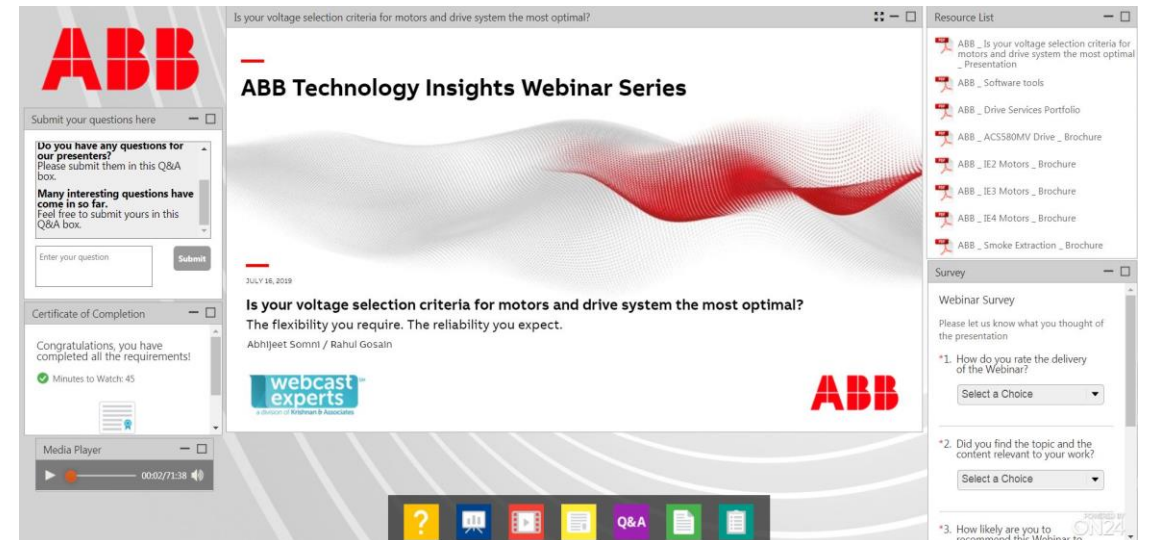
ABB

Submit your questions here

Do you have any questions for our presenters?
Please submit them in this Q&A box.

Many interesting questions have come in so far.
Feel free to submit yours in this Q&A box.

Enter your question

Submit

Certificate of Completion

Congratulations, you have completed all the requirements!

Minutes to Watch: 45

Media Player

00:02/71:38

Is your voltage selection criteria for motors and drive system the most optimal?

ABB Technology Insights Webinar Series

JULY 16, 2019

Is your voltage selection criteria for motors and drive system the most optimal?

The flexibility you require. The reliability you expect.

Abhijeet Somni / Rahul Gosain

webcast experts
a division of Krishnan & Associates

ABB

Q&A

Resource List

ABB _ Is your voltage selection criteria for motors and drive system the most optimal _ Presentation

ABB _ Software tools

ABB _ Drive Services Portfolio

ABB _ ACS580MV Drive _ Brochure

ABB _ IE2 Motors _ Brochure

ABB _ IE3 Motors _ Brochure

ABB _ IE4 Motors _ Brochure

ABB _ Smoke Extraction _ Brochure

Survey

Webinar Survey

Please let us know what you thought of the presentation

*1. How do you rate the delivery of the Webinar?

Select a Choice

*2. Did you find the topic and the content relevant to your work?

Select a Choice

*3. How likely are you to recommend this Webinar to

POWERED BY ON24